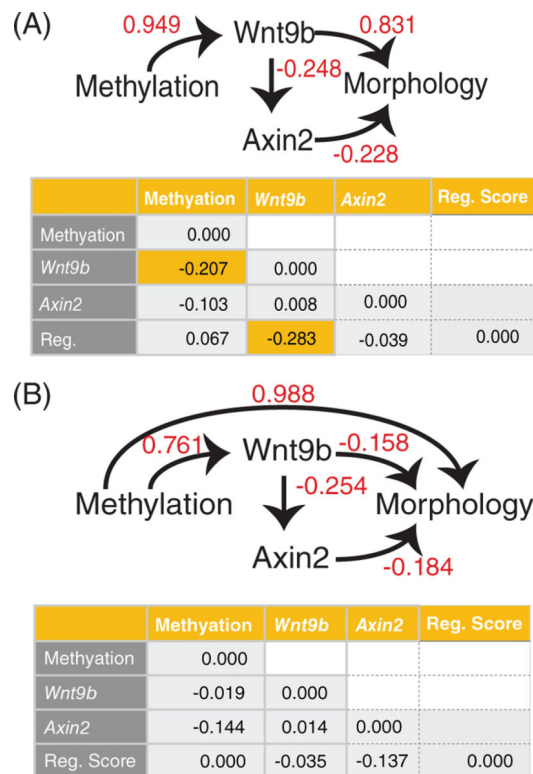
(A)

0.949
Wnt9b
0.831
Methylation
-0.248
Morphology
Axin2
-0.228

| | Methyation | *Wnt9b* | *Axin2* | Reg. Score |
|---|---|---|---|---|
| Methyation | 0.000 | | | |
| *Wnt9b* | -0.207 | 0.000 | | |
| *Axin2* | -0.103 | 0.008 | 0.000 | |
| Reg. | 0.067 | -0.283 | -0.039 | 0.000 |

(B)

0.988
0.761
Wnt9b
-0.158
Methylation
-0.254
Morphology
Axin2
-0.184

| | Methyation | *Wnt9b* | *Axin2* | Reg. Score |
|---|---|---|---|---|
| Methyation | 0.000 | | | |
| *Wnt9b* | -0.019 | 0.000 | | |
| *Axin2* | -0.144 | 0.014 | 0.000 | |
| Reg. Score | 0.000 | -0.035 | -0.137 | 0.000 |